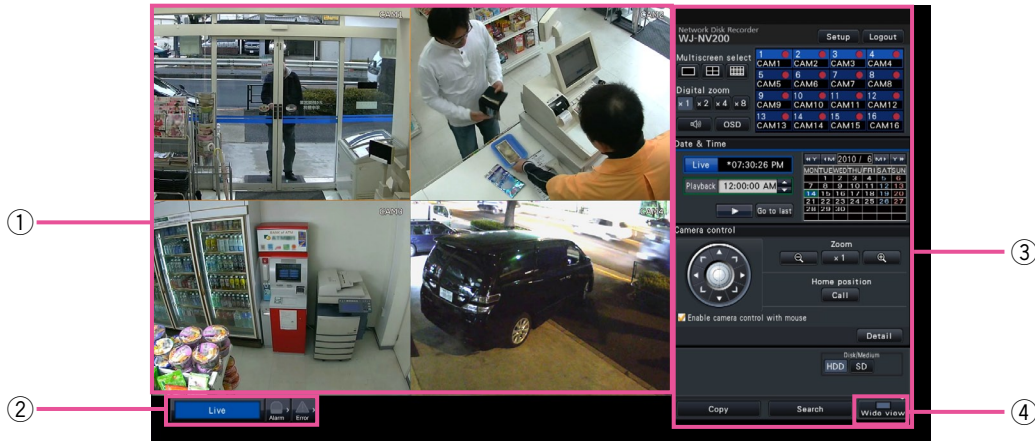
CAM1

CAM3

CAM4

①

②

Live

Alarm

Error

Network Disk Recorder
WJ-NV200

Setup

Logout

Multiscreen select

Digital zoom

x1 x2 x4 x8

OSD

| 1 CAM1 | 2 CAM2 | 3 CAM3 | 4 CAM4 |
|---|---|---|---|
| 5 CAM5 | 6 CAM6 | 7 CAM7 | 8 CAM8 |
| 9 CAM9 | 10 CAM10 | 11 CAM11 | 12 CAM12 |
| 13 CAM13 | 14 CAM14 | 15 CAM15 | 16 CAM16 |

Date & Time

Live *07:30:26 PM

Playback 12:00:00 AM

Go to last

2010 / 6

| MON | TUE | WED | THU | FRI | SAT | SUN |
|---|---|---|---|---|---|---|
| | 1 | 2 | 3 | 4 | 5 | 6 |
| 7 | 8 | 9 | 10 | 11 | 12 | 13 |
| 14 | 15 | 16 | 17 | 18 | 19 | 20 |
| 21 | 22 | 23 | 24 | 25 | 26 | 27 |
| 28 | 29 | 30 | | | | |

Camera control

Zoom

x1

Home position

Call

Enable camera control with mouse

Detail

Disk/Medium

HDD SD

Copy

Search

Wide view

③

④